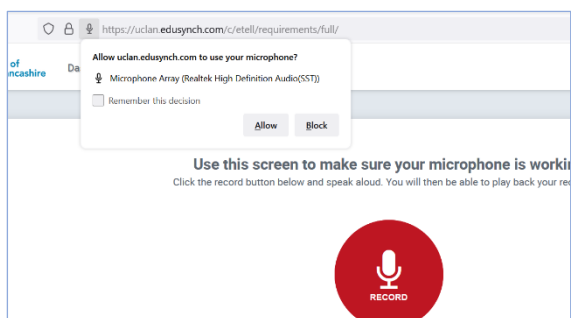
https://uclan.edusynch.com/c/etell/requirements/full/

of
ncashire

Da

Allow uclan.edusynch.com to use your microphone?

Microphone Array (Realtek High Definition Audio(SST))

Remember this decision

Allow

Block

Use this screen to make sure your microphone is workin

Click the record button below and speak aloud. You will then be able to play back your re

RECORD